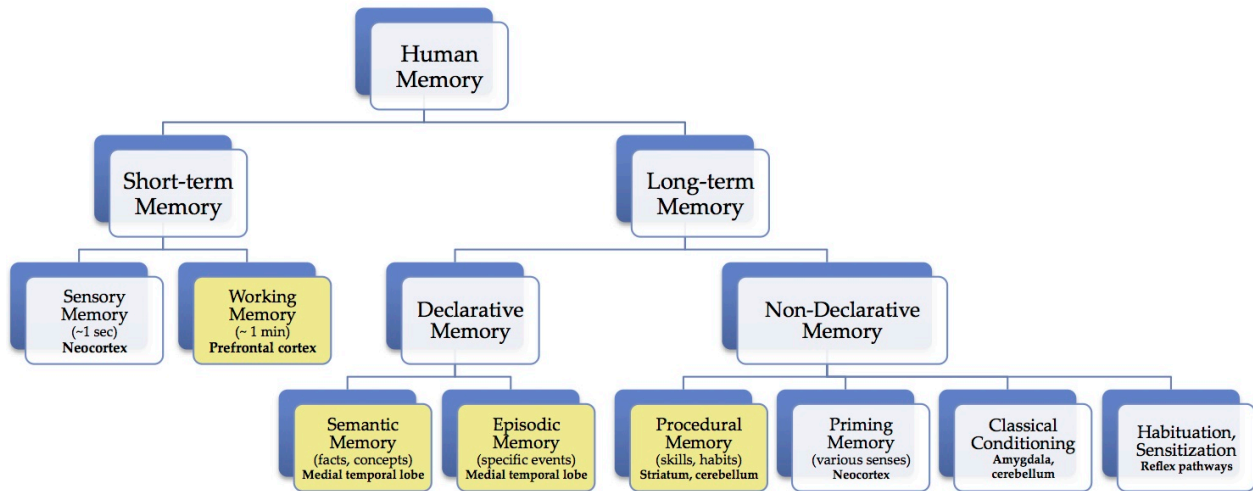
Human Memory

Short-term Memory

Long-term Memory

Sensory Memory (~1 sec) Neocortex

Working Memory (~ 1 min) Prefrontal cortex

Declarative Memory

Non-Declarative Memory

Semantic Memory (facts, concepts) Medial temporal lobe

Episodic Memory (specific events) Medial temporal lobe

Procedural Memory (skills, habits) Striatum, cerebellum

Priming Memory (various senses) Neocortex

Classical Conditioning Amygdala, cerebellum

Habituation, Sensitization Reflex pathways